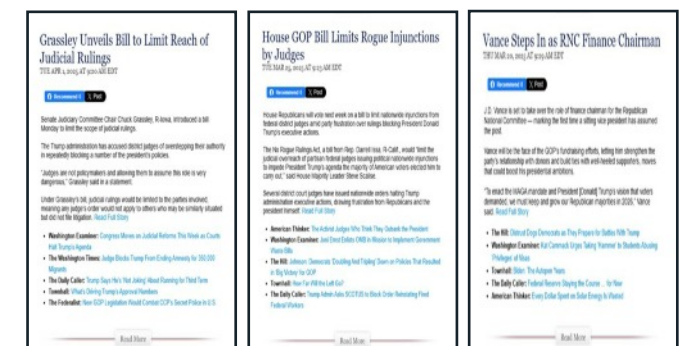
Grassley Unveils Bill to Limit Reach of Judicial Rulings
TUE APR 1, 2025 AT 9:00 AM EDT

Recommend 1 Post

Senate Judiciary Committee Chair Chuck Grassley, R-Iowa, introduced a bill Monday to limit the scope of judicial rulings.

The Trump administration has accused district judges of overstepping their authority in repeatedly blocking a number of the president's policies.

"Judges are not policymakers and allowing them to assume this role is very dangerous," Grassley said in a statement.

Under Grassley's bill, judicial rulings would be limited to the parties involved, meaning any judge's order would not apply to others who may be similarly situated but did not file litigation. Read Full Story

- Washington Examiner: Congress Moves on Judicial Reforms This Week as Courts Halt Trump's Agenda
- The Washington Times: Judge Blocks Trump From Ending Amnesty for 350,000 Migrants
- The Daily Caller: Trump Says He's 'Not Joking' About Running for Third Term
- Townhall: What's Driving Trump's Approval Numbers
- The Federalist: New GOP Legislation Would Combat CCP's Secret Police in U.S.

Read More

House GOP Bill Limits Rogue Injunctions by Judges
THU MAR 27, 2025 AT 9:03 AM EDT

Recommend 1 Post

House Republicans will vote next week on a bill to limit nationwide injunctions from federal district judges amid party frustration over rulings blocking President Donald Trump's executive actions.

The No Rogue Rulings Act, a bill from Rep. Darrell Issa, R-Calif., would "limit the judicial overreach of partisan federal judges issuing political nationwide injunctions to impede President Trump's agenda the majority of American voters elected him to carry out," said House Majority Leader Steve Scalise.

Several district court judges have issued nationwide orders halting Trump administration executive actions, drawing frustration from Republicans and the president himself. Read Full Story

- American Thinker: The Activist Judges Who Think They Outrank the President
- Washington Examiner: Joel Emerging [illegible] to Implement Government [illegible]
- The Hill: Johnson: Democrats 'Doubling And Tripling' Down on Policies That Resulted in Big Victory For GOP
- Townhall: How Far Will the Left Go?
- The Daily Caller: Trump Admin Asks SCOTUS to Block Order Reinstating Fired Federal Workers

Read More

Vance Steps In as RNC Finance Chairman
THU MAR 20, 2025 AT 9:09 AM EDT

Recommend 1 Post

J.D. Vance is set to take over the role of finance chairman for the Republican National Committee — marking the first time a sitting vice president has assumed the post.

Vance will be the face of the GOP's fundraising efforts, letting him strengthen the party's relationship with donors and build ties with well-heeled supporters, moves that could boost his presidential ambitions.

"To enact the MAGA mandate and President [Donald] Trump's vision that voters demanded, we must keep and grow our Republican majorities in 2026," Vance said. Read Full Story

- The Hill: Distrust Dogs Democrats as They Prepare for Battles With Trump
- Washington Examiner: Kat Cammack Urges Taking 'Hammer' to Students Abusing 'Privileges' of Visas
- Townhall: Biden: The Autopen Years
- The Daily Caller: Federal Reserve Staying the Course ... for Now
- American Thinker: Every Dollar Spent on Solar Energy Is Wasted

Read More